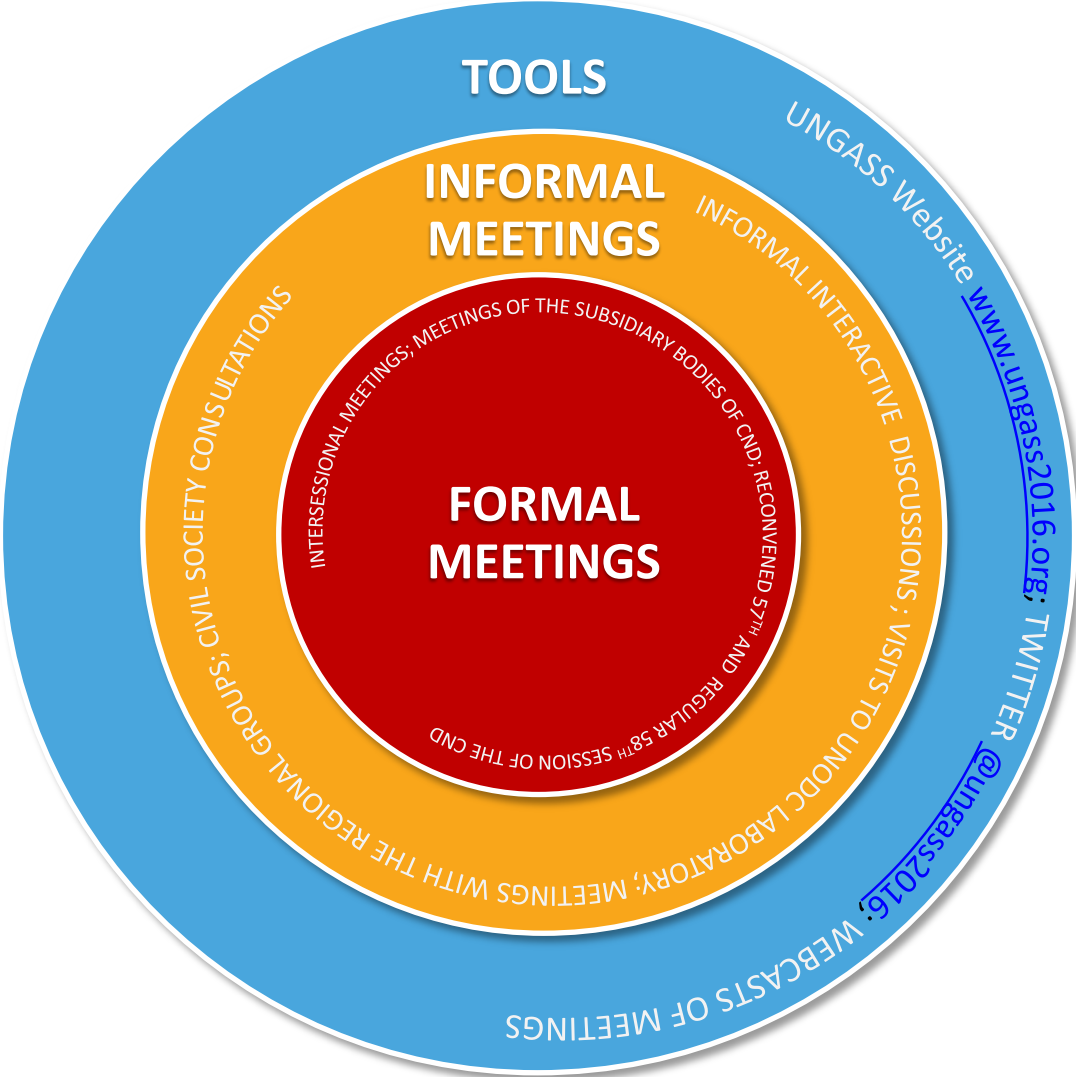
TOOLS

UNGASS Website www.ungass2016.org; TWITTER @ungass2016; WEBCASTS OF MEETINGS

INFORMAL MEETINGS

INFORMAL INTERACTIVE DISCUSSIONS ; VISITS TO UNODC LABORATORY; MEETINGS WITH THE REGIONAL GROUPS; CIVIL SOCIETY CONSULTATIONS

FORMAL MEETINGS

INTERSESSIONAL MEETINGS; MEETINGS OF THE SUBSIDIARY BODIES OF CND; RECONVENED 57TH AND REGULAR 58TH SESSION OF THE CND